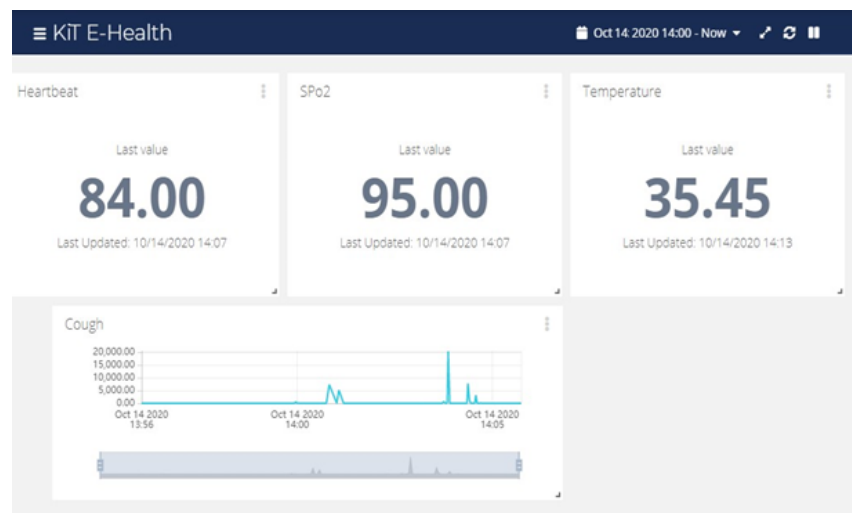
≡ KiT E-Health

Oct 14 2020 14:00 - Now

Heartbeat

Last value

84.00

Last Updated: 10/14/2020 14:07

SPo2

Last value

95.00

Last Updated: 10/14/2020 14:07

Temperature

Last value

35.45

Last Updated: 10/14/2020 14:13

Cough

20,000.00
15,000.00
10,000.00
5,000.00
0.00

Oct 14 2020 13:56
Oct 14 2020 14:00
Oct 14 2020 14:05